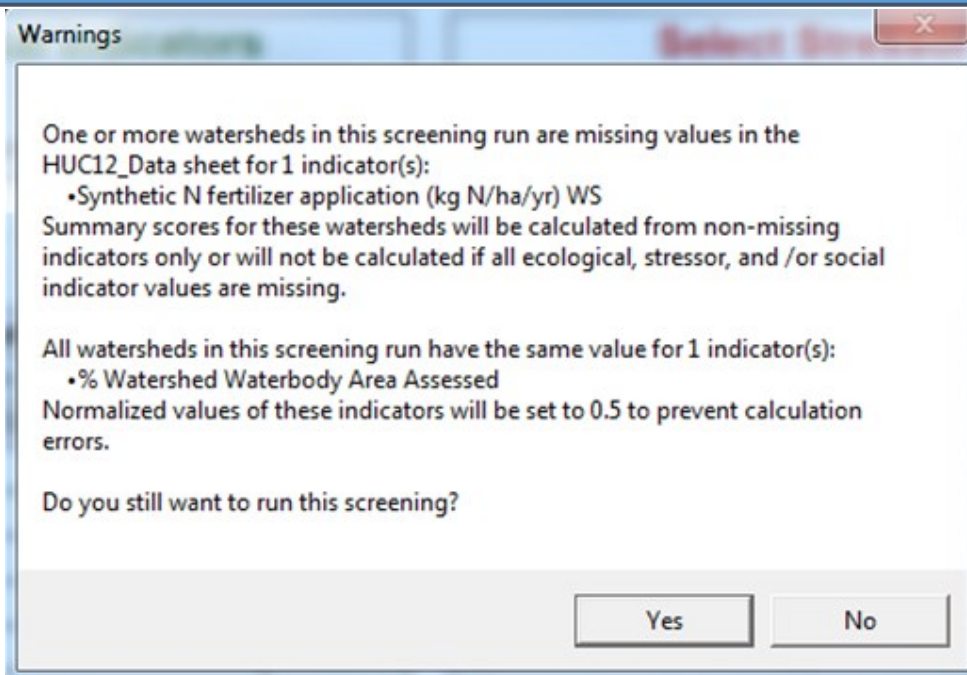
Warnings

One or more watersheds in this screening run are missing values in the HUC12_Data sheet for 1 indicator(s):
•Synthetic N fertilizer application (kg N/ha/yr) WS
Summary scores for these watersheds will be calculated from non-missing indicators only or will not be calculated if all ecological, stressor, and /or social indicator values are missing.

All watersheds in this screening run have the same value for 1 indicator(s):
•% Watershed Waterbody Area Assessed
Normalized values of these indicators will be set to 0.5 to prevent calculation errors.

Do you still want to run this screening?

Yes

No